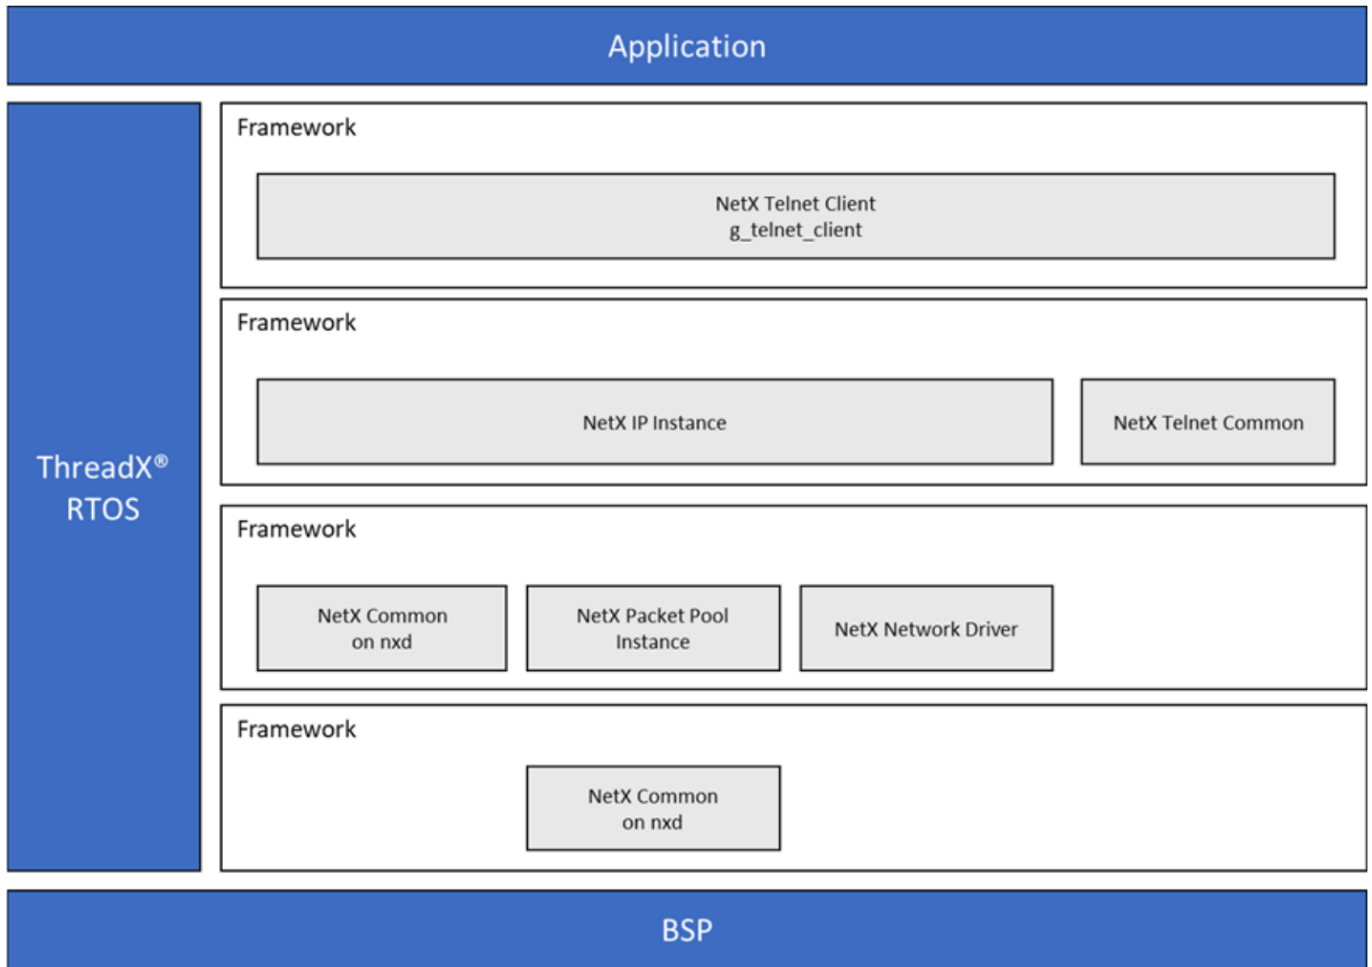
Application

ThreadX®
RTOS

Framework

NetX Telnet Client
g_telnet_client

Framework

NetX IP Instance

NetX Telnet Common

Framework

NetX Common
on nxd

NetX Packet Pool
Instance

NetX Network Driver

Framework

NetX Common
on nxd

BSP